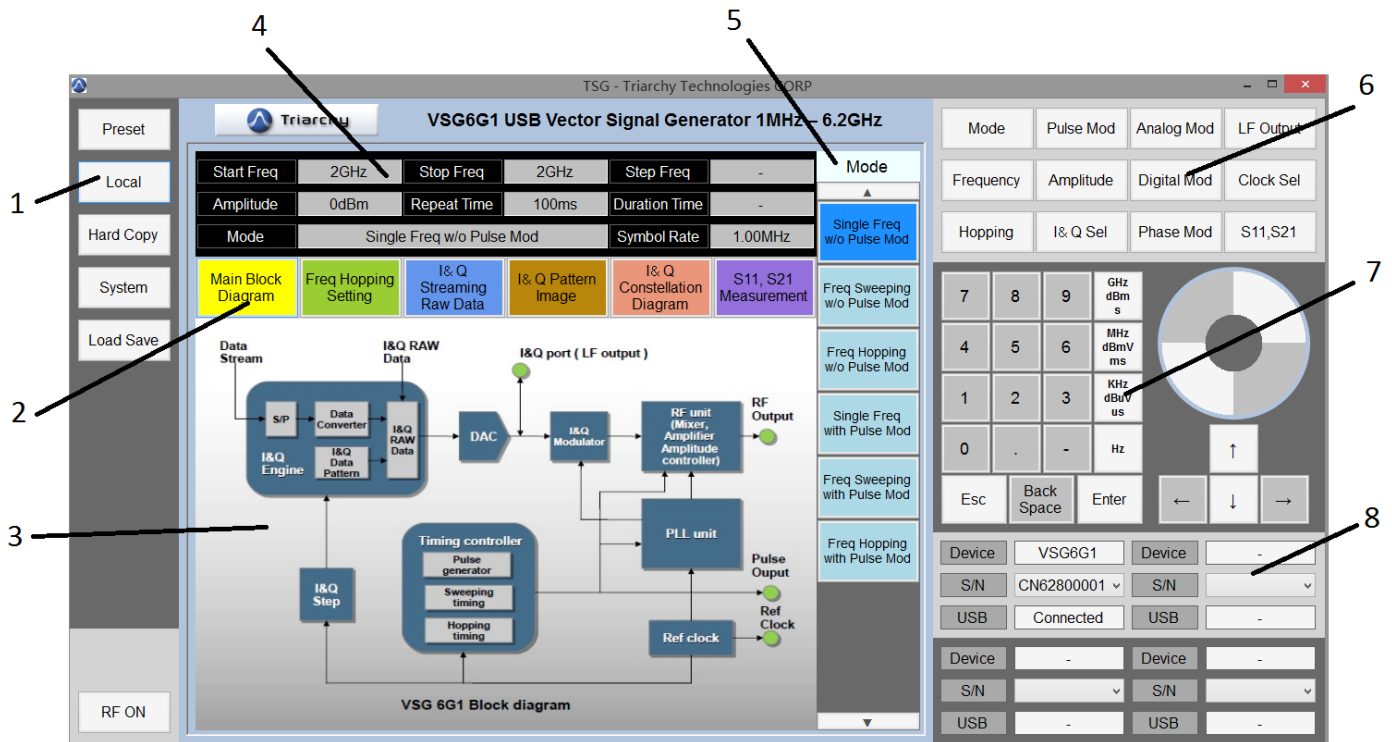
4

5

6

1

2

3

7

8

TSG - Triarchy Technologies CORP

Preset

Local

Hard Copy

System

Load Save

RF ON

Triarchy

VSG6G1 USB Vector Signal Generator 1MHz – 6.2GHz

| Start Freq | 2GHz | Stop Freq | 2GHz | Step Freq | - |
|---|---|---|---|---|---|
| Amplitude | 0dBm | Repeat Time | 100ms | Duration Time | - |
| Mode | Single Freq w/o Pulse Mod | | | Symbol Rate | 1.00MHz |

Main Block Diagram

Freq Hopping Setting

I& Q Streaming Raw Data

I& Q Pattern Image

I& Q Constellation Diagram

S11, S21 Measurement

Data Stream

I&Q RAW Data

I&Q port ( LF output )

S/P

Data Converter

I&Q RAW Data

I&Q Data Pattern

I&Q Engine

DAC

I&Q Modulator

RF unit (Mixer, Amplifier Amplitude controller)

RF Output

PLL unit

Timing controller

Pulse generator

Sweeping timing

Hopping timing

Pulse Ouput

Ref Clock

Ref clock

I&Q Step

VSG 6G1 Block diagram

Mode

Single Freq w/o Pulse Mod

Freq Sweeping w/o Pulse Mod

Freq Hopping w/o Pulse Mod

Single Freq with Pulse Mod

Freq Sweeping with Pulse Mod

Freq Hopping with Pulse Mod

Mode

Pulse Mod

Analog Mod

LF Output

Frequency

Amplitude

Digital Mod

Clock Sel

Hopping

I& Q Sel

Phase Mod

S11,S21

7 8 9 GHz dBm s

4 5 6 MHz dBmV ms

1 2 3 KHz dBuV us

0 . - Hz

Esc

Back Space

Enter

↑

← ↓ →

| Device | VSG6G1 | Device | - |
|---|---|---|---|
| S/N | CN62800001 | S/N | |
| USB | Connected | USB | - |

| Device | - | Device | - |
|---|---|---|---|
| S/N | | S/N | |
| USB | - | USB | - |